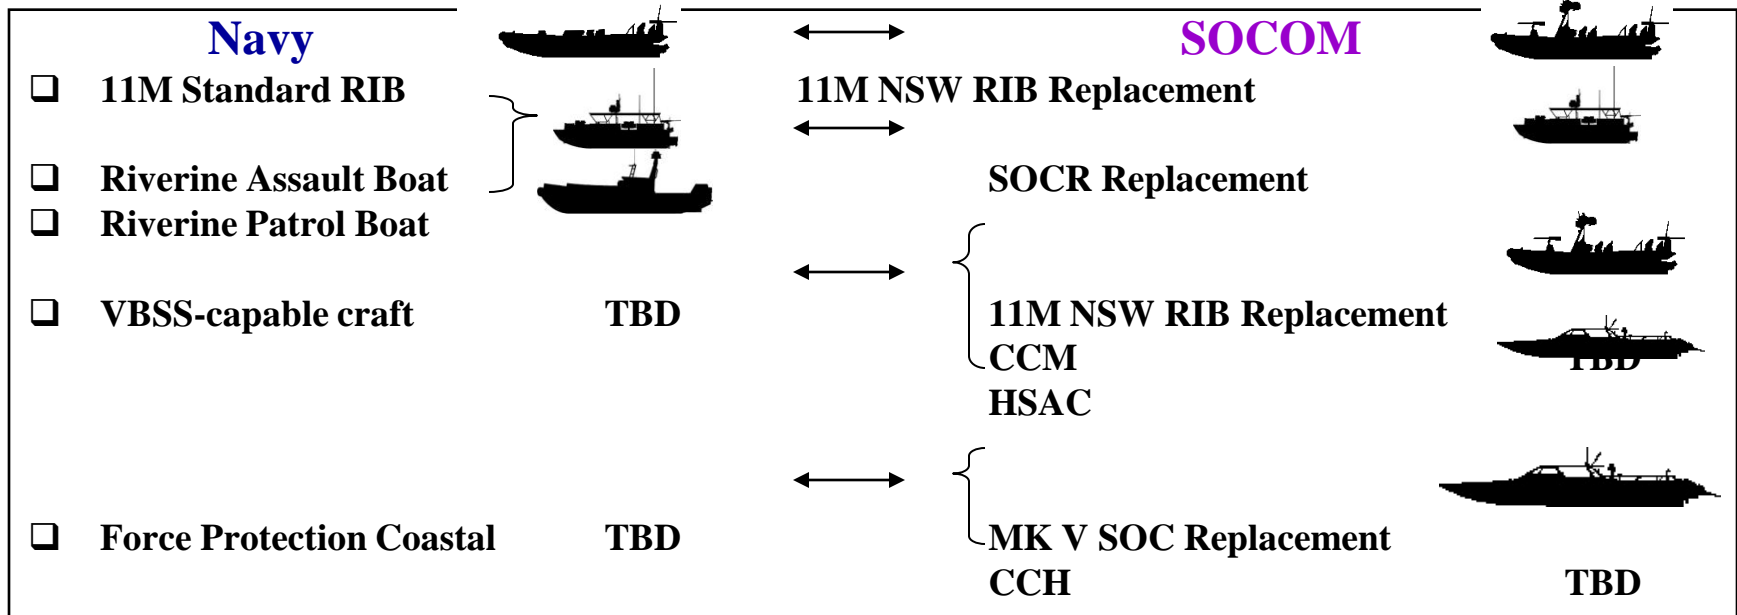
Navy

SOCOM

❑ 11M Standard RIB

11M NSW RIB Replacement

❑ Riverine Assault Boat

SOCR Replacement

❑ Riverine Patrol Boat

❑ VBSS-capable craft TBD

11M NSW RIB Replacement
CCM
HSAC

TBD

❑ Force Protection Coastal TBD

MK V SOC Replacement
CCH

TBD